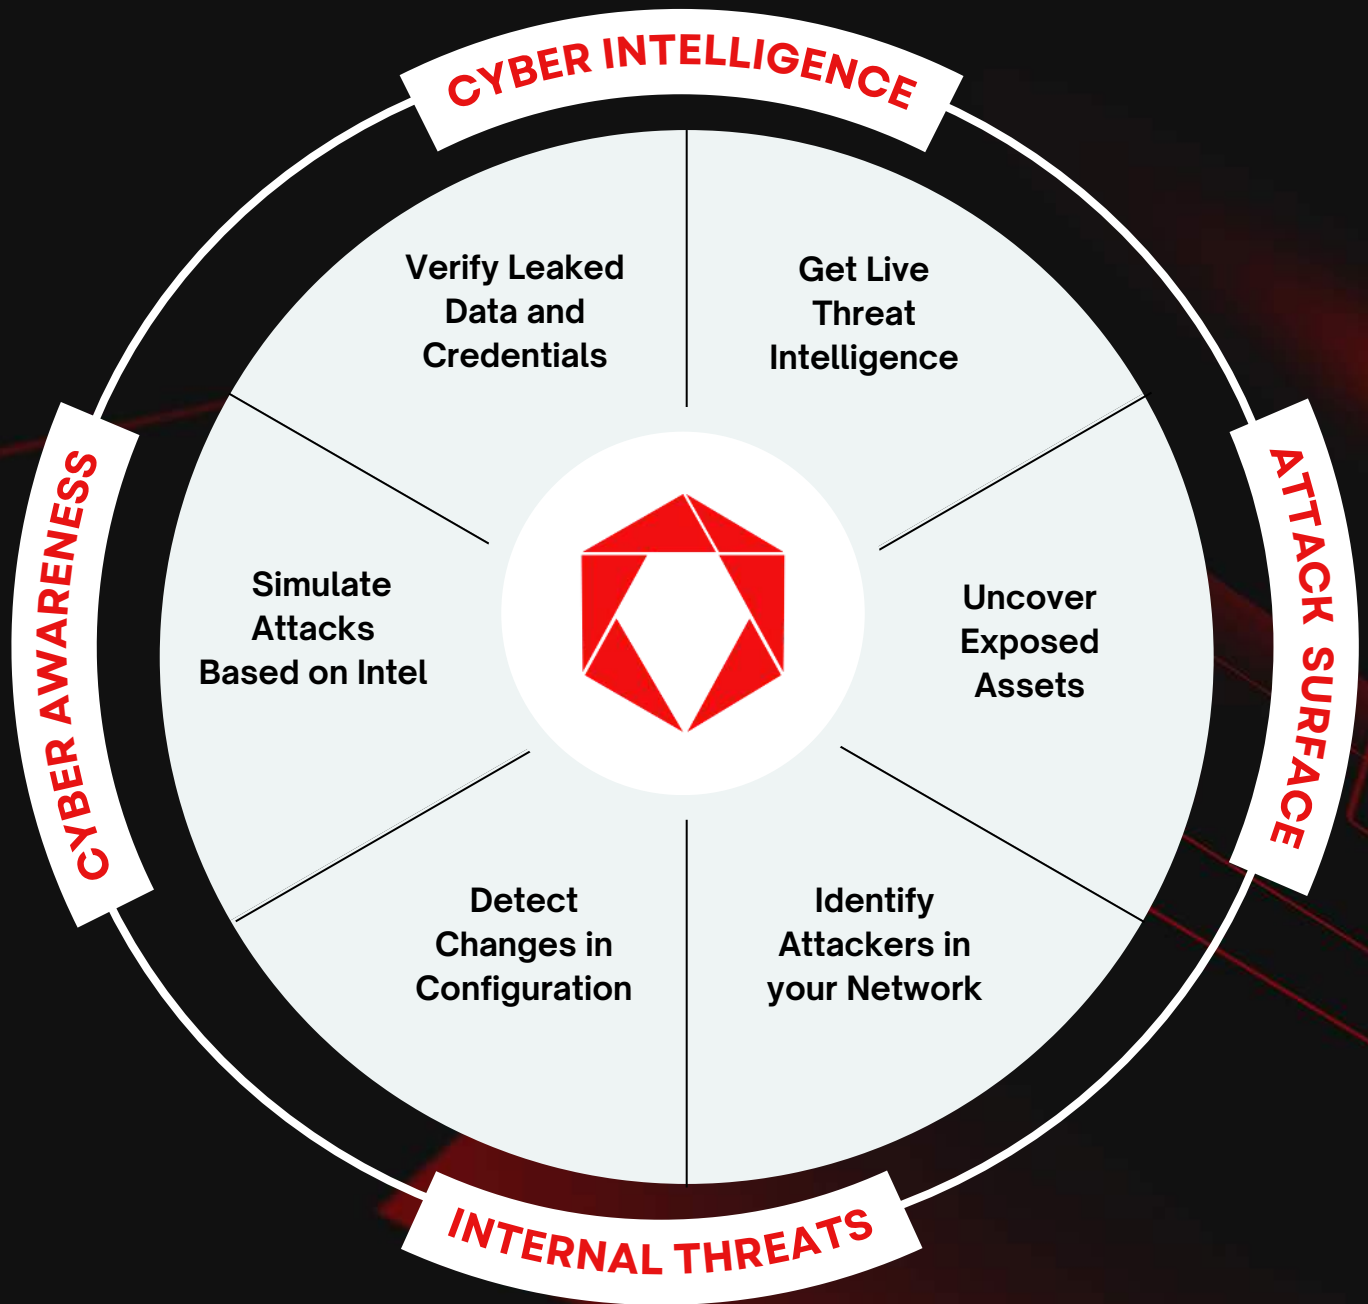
CYBER INTELLIGENCE

Verify Leaked Data and Credentials

Get Live Threat Intelligence

CYBER AWARENESS

Simulate Attacks Based on Intel

ATTACK SURFACE

Uncover Exposed Assets

Detect Changes in Configuration

Identify Attackers in your Network

INTERNAL THREATS